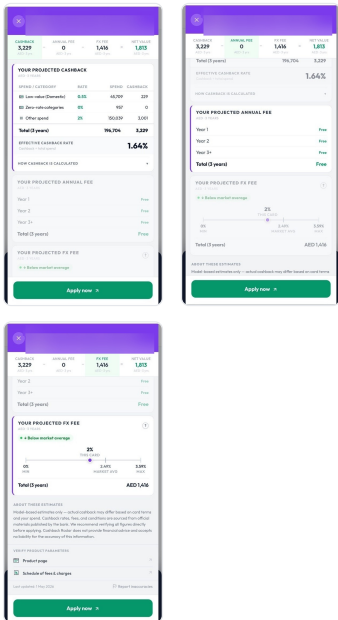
CASHBACK
3,229
ANNUAL FEE
0
FX FEE
1,416
NET VALUE
1,813

YOUR PROJECTED CASHBACK

SPEND / CATEGORY | RATE | SPEND | CASHBACK
Low-value (Domestic) | 0.5% | 45,709 | 229
Zero-rate categories | 0% | 957 | 0
Other spend | 2% | 150,039 | 3,001
Total (3 years) | | 196,704 | 3,229

EFFECTIVE CASHBACK RATE
1.64%

HOW CASHBACK IS CALCULATED

YOUR PROJECTED ANNUAL FEE
Year 1 Free
Year 2 Free
Year 3+ Free
Total (3 years) Free

YOUR PROJECTED FX FEE
Below market average

Apply now

CASHBACK
3,229
ANNUAL FEE
0
FX FEE
1,416
NET VALUE
1,813
Total (3 years) 196,704 3,229

EFFECTIVE CASHBACK RATE
1.64%

HOW CASHBACK IS CALCULATED

YOUR PROJECTED ANNUAL FEE
Year 1 Free
Year 2 Free
Year 3+ Free
Total (3 years) Free

YOUR PROJECTED FX FEE
Below market average
2%
0% 2.41% 3.09%
Total (3 years) AED 1,416

ABOUT THESE ESTIMATES
Model-based estimates only — actual cashback may differ based on card terms

Apply now

CASHBACK
3,229
ANNUAL FEE
0
FX FEE
1,416
NET VALUE
1,813
Year 2 Free
Year 3+ Free
Total (3 years) Free

YOUR PROJECTED FX FEE
Below market average
2%
0% 2.41% 3.09%
Total (3 years) AED 1,416

ABOUT THESE ESTIMATES
Model-based estimates only — actual cashback may differ based on card terms and your spend. Cashback rates, fees, and conditions are sourced from official materials published by the bank. We recommend verifying all figures directly before applying. Cashback Finder does not provide financial advice and accepts no liability for the accuracy of this information.

VERIFY PRODUCT PARAMETERS
Product page
Schedule of fees & charges
Last updated: 1 May 2026
Report inaccuracies

Apply now